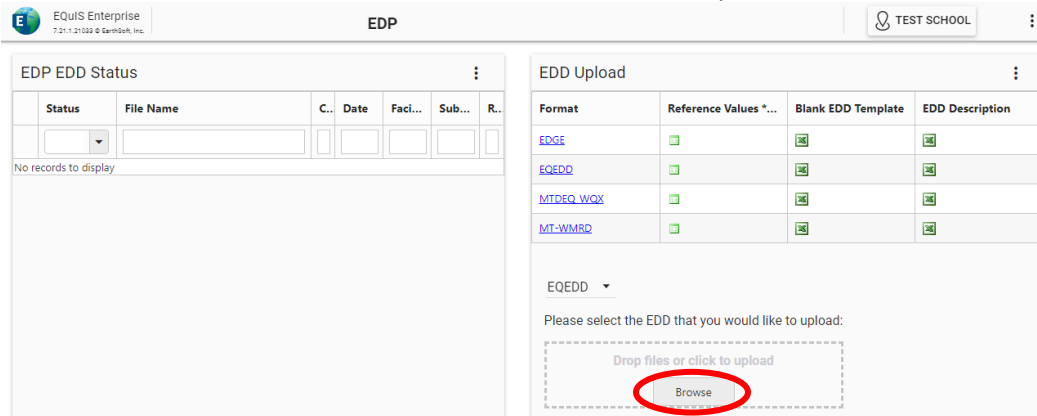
E EQuIS Enterprise
7.21.1.21033 © EarthSoft, Inc.

EDP

TEST SCHOOL

EDP EDD Status

| Status | File Name | C... | Date | Faci... | Sub... | R... |
|---|---|---|---|---|---|---|

No records to display

EDD Upload

| Format | Reference Values *... | Blank EDD Template | EDD Description |
|---|---|---|---|
| EDGE | | | |
| EQEDD | | | |
| MTDEQ WQX | | | |
| MT-WMRD | | | |

EQEDD

Please select the EDD that you would like to upload:

Drop files or click to upload

Browse